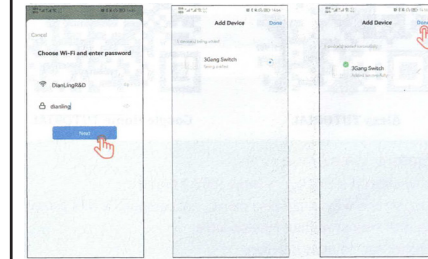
Cancel

Choose Wi-Fi and enter password

DianLingR&D

dianling

Next

Add Device

Done

1 device(s) being added

3Gang Switch

Being added

Add Device

Done

1 device(s) added successfully

3Gang Switch

Added successfully